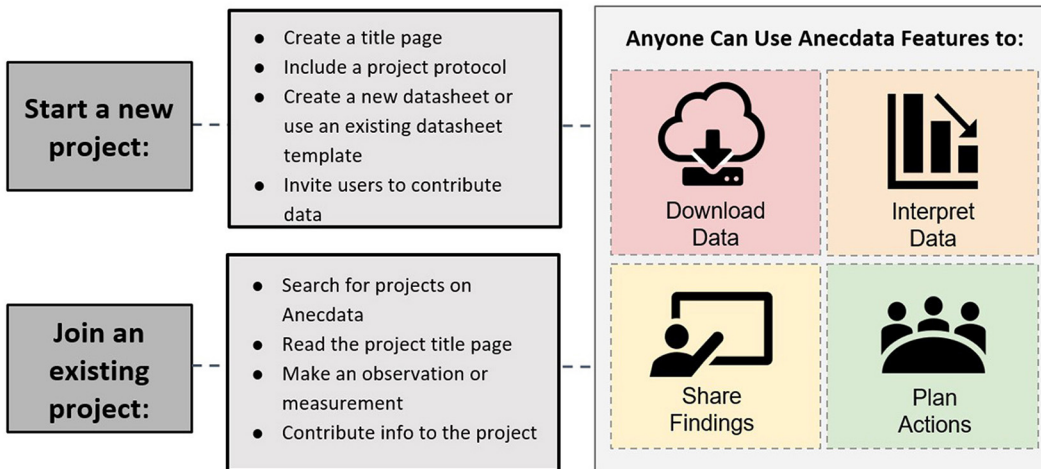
Start a new project:

- Create a title page
- Include a project protocol
- Create a new datasheet or use an existing datasheet template
- Invite users to contribute data

Join an existing project:

- Search for projects on Anecdata
- Read the project title page
- Make an observation or measurement
- Contribute info to the project

Anyone Can Use Anecdata Features to:

Download Data

Interpret Data

Share Findings

Plan Actions